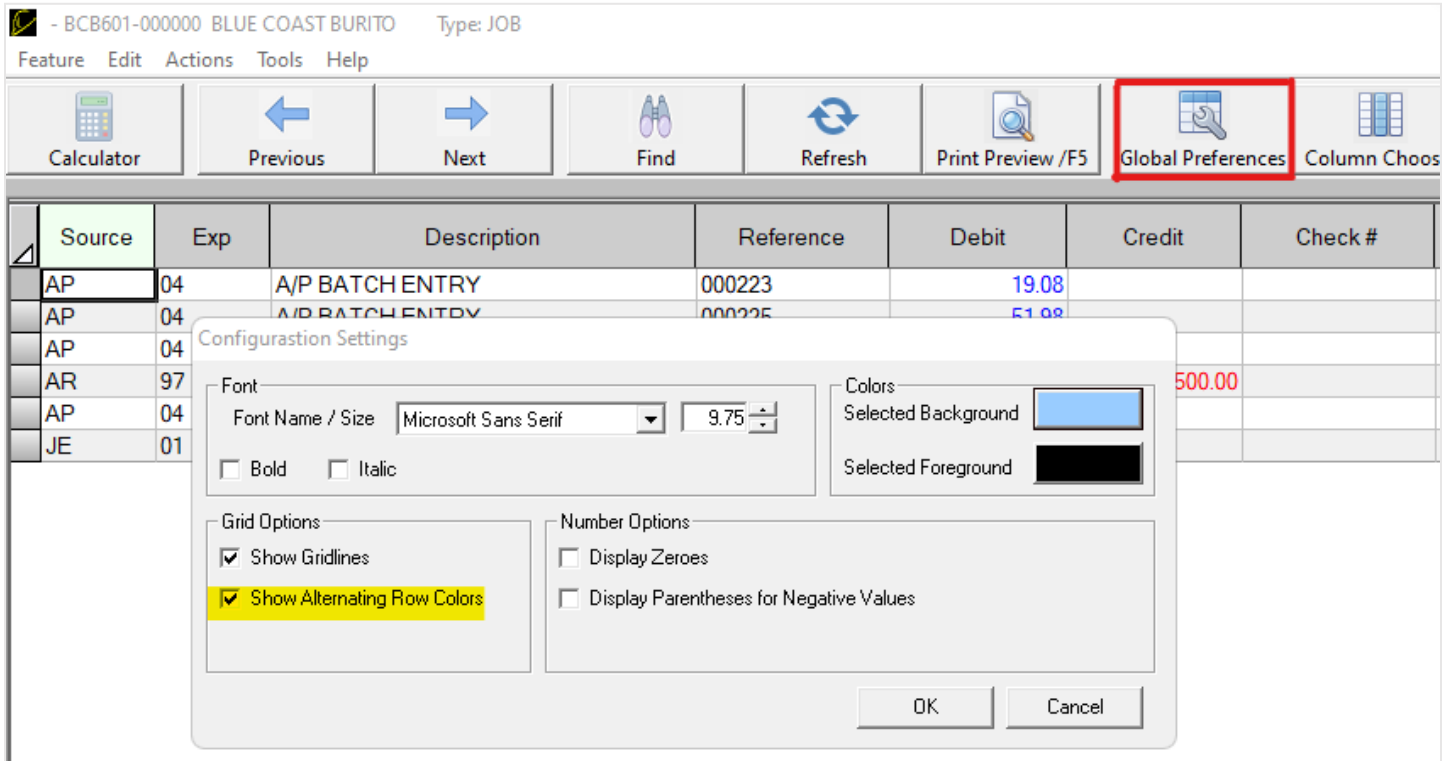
- BCB601-000000 BLUE COAST BURITO Type: JOB

Feature Edit Actions Tools Help

Calculator Previous Next Find Refresh Print Preview /F5 Global Preferences Column Choos

| Source | Exp | Description | Reference | Debit | Credit | Check # |
|---|---|---|---|---|---|---|
| AP | 04 | A/P BATCH ENTRY | 000223 | 19.08 | | |
| AP | 04 | A/P BATCH ENTRY | 000225 | 51.98 | | |
| AP | 04 | | | | | |
| AR | 97 | | | | 500.00 | |
| AP | 04 | | | | | |
| JE | 01 | | | | | |

Configurastion Settings

Font
Font Name / Size Microsoft Sans Serif 9.75
Bold Italic

Colors
Selected Background
Selected Foreground

Grid Options
Show Gridlines
Show Alternating Row Colors

Number Options
Display Zeroes
Display Parentheses for Negative Values

OK Cancel